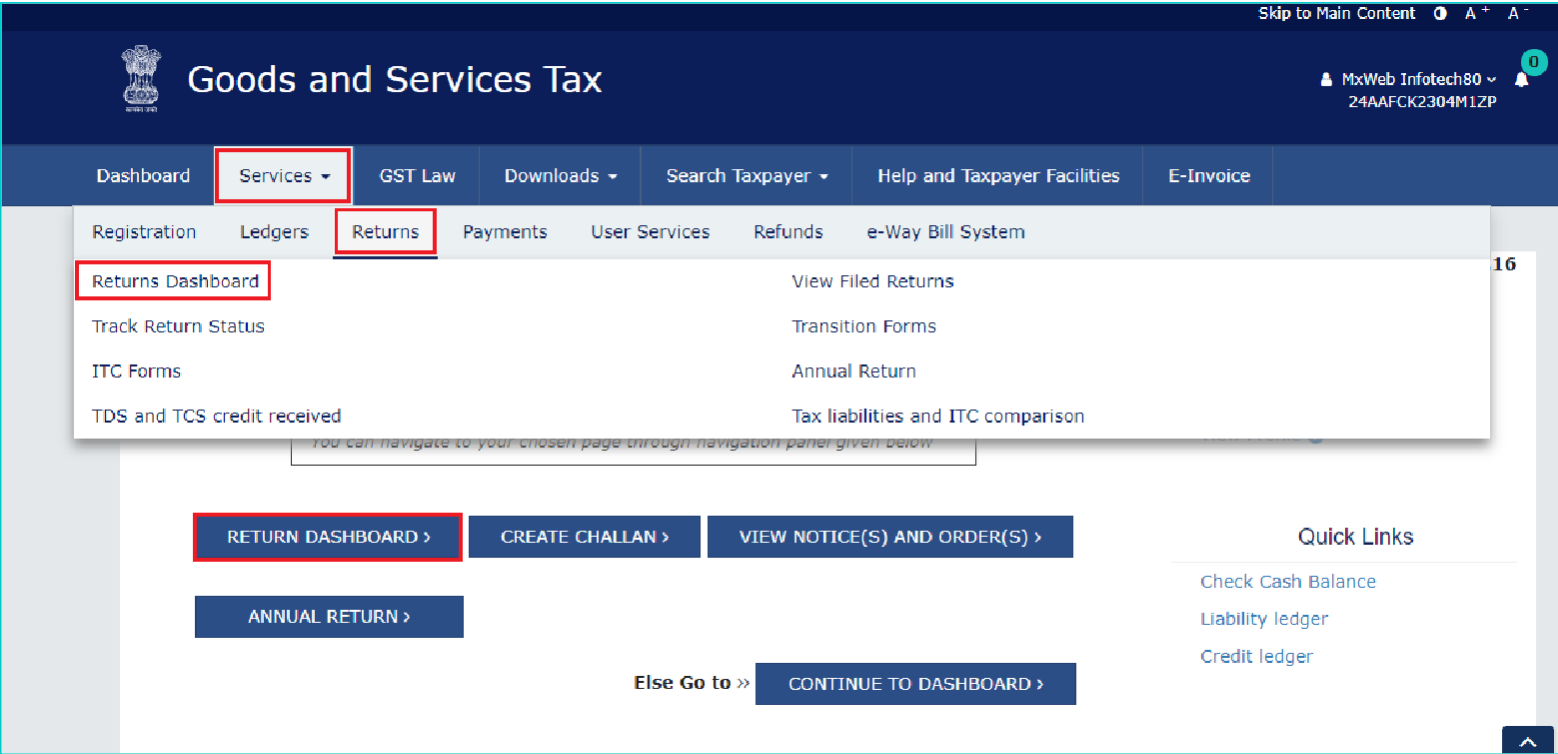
Skip to Main Content A⁺ A⁻

Goods and Services Tax

MxWeb Infotech80
24AAFCK2304M1ZP

0

Dashboard | Services | GST Law | Downloads | Search Taxpayer | Help and Taxpayer Facilities | E-Invoice

Registration | Ledgers | Returns | Payments | User Services | Refunds | e-Way Bill System

Returns Dashboard

Track Return Status

ITC Forms

TDS and TCS credit received

View Filed Returns

Transition Forms

Annual Return

Tax liabilities and ITC comparison

16

You can navigate to your chosen page through navigation panel given below

RETURN DASHBOARD ›

CREATE CHALLAN ›

VIEW NOTICE(S) AND ORDER(S) ›

ANNUAL RETURN ›

Else Go to » CONTINUE TO DASHBOARD ›

Quick Links

Check Cash Balance

Liability ledger

Credit ledger